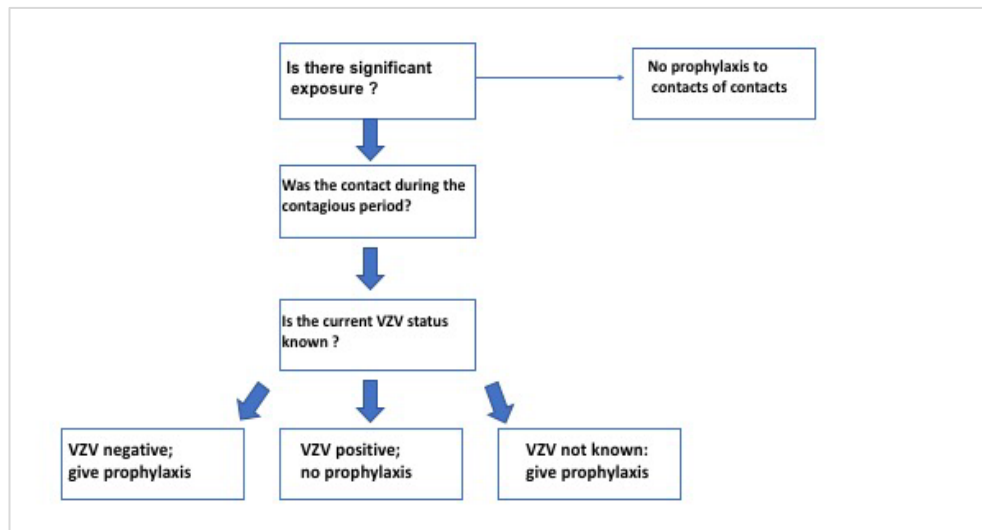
Is there significant exposure ?

No prophylaxis to contacts of contacts

Was the contact during the contagious period?

Is the current VZV status known ?

VZV negative; give prophylaxis

VZV positive; no prophylaxis

VZV not known: give prophylaxis